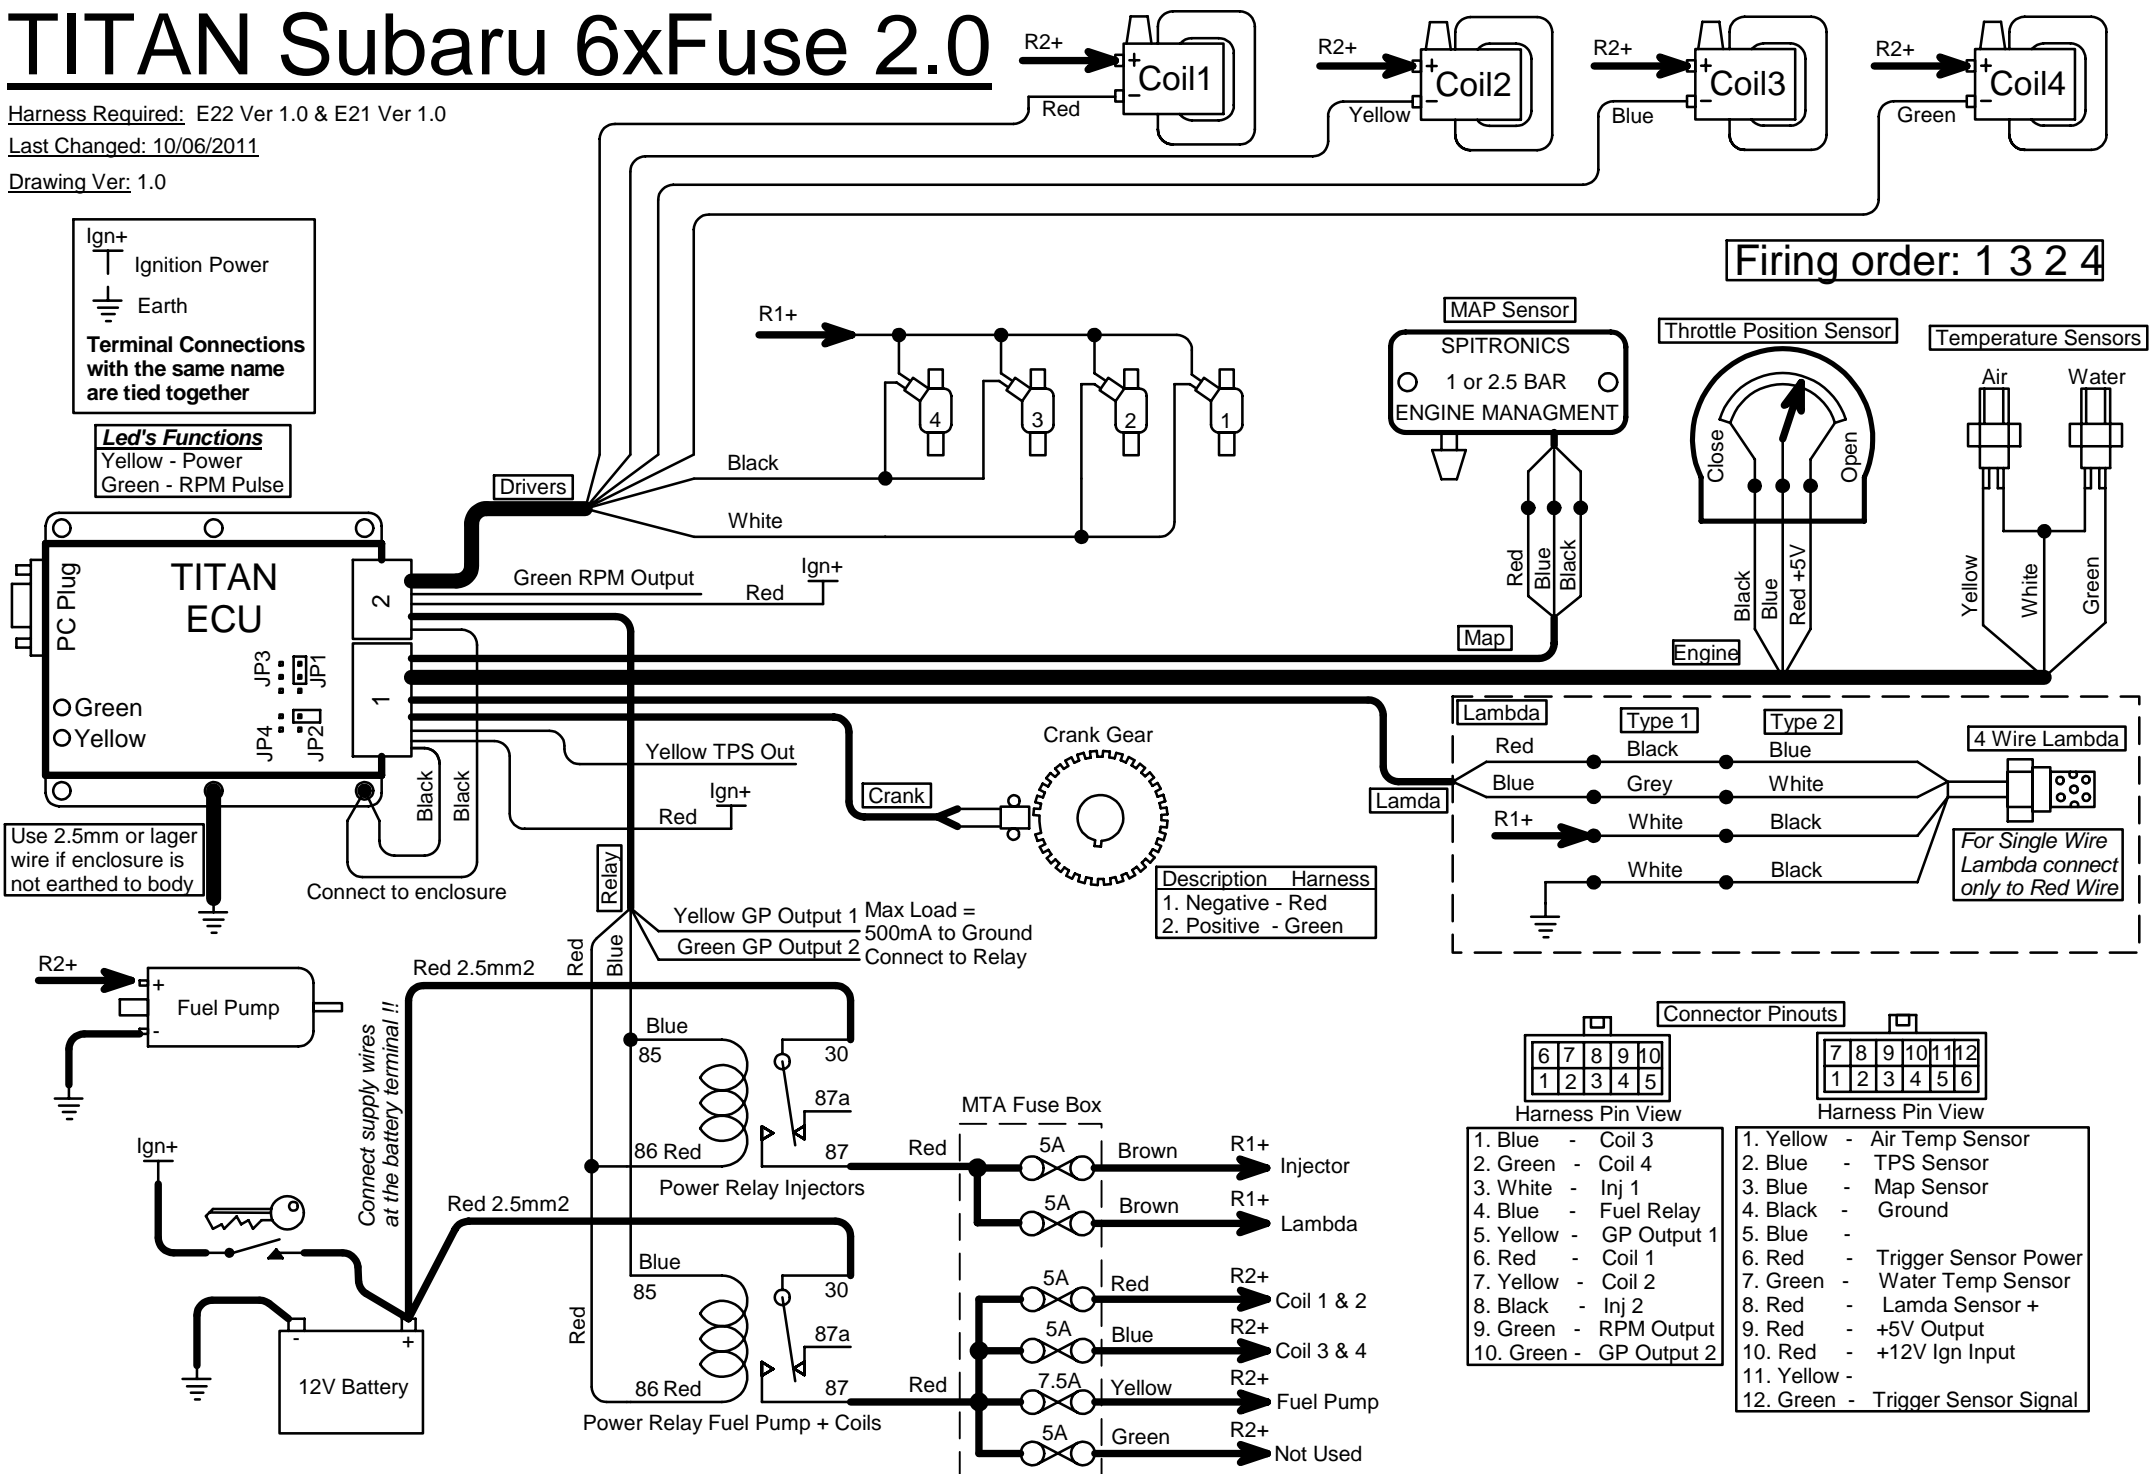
TITAN Subaru 6xFuse 2.0

Harness Required: E22 Ver 1.0 & E21 Ver 1.0
Last Changed: 10/06/2011
Drawing Ver: 1.0

R2+ Coil1 Red
R2+ Coil2 Yellow
R2+ Coil3 Blue
R2+ Coil4 Green

Ign+ Ignition Power
Earth
Terminal Connections with the same name are tied together

Led's Functions
Yellow - Power
Green - RPM Pulse

Firing order: 1 3 2 4

R1+
4 3 2 1
Black
White
Drivers

MAP Sensor
SPITRONICS
1 or 2.5 BAR
ENGINE MANAGMENT
Red Blue Black
Map

Throttle Position Sensor
Close Open
Black Blue Red +5V
Engine

Temperature Sensors
Air Water
Yellow White Green

PC Plug
TITAN ECU
2
1
JP3 JP1
JP4 JP2
Green
Yellow
Green RPM Output
Ign+
Red
Yellow TPS Out
Ign+
Red
Black Black
Use 2.5mm or lager wire if enclosure is not earthed to body
Connect to enclosure

Crank Gear
Crank

Description Harness
1. Negative - Red
2. Positive - Green

Lambda
Type 1 Type 2
Red Black Blue
Blue Grey White
R1+ White Black
White Black
Lamda
4 Wire Lambda
For Single Wire Lambda connect only to Red Wire

Relay
Yellow GP Output 1
Green GP Output 2
Max Load = 500mA to Ground Connect to Relay
Red Blue

R2+
Fuel Pump
Red 2.5mm2
Connect supply wires at the battery terminal !!
Blue
85 30
87a
86 Red 87
Power Relay Injectors
Ign+
Red 2.5mm2
Blue
85 30
87a
Red
86 Red 87
Power Relay Fuel Pump + Coils
12V Battery

MTA Fuse Box
Red 5A Brown R1+ Injector
5A Brown R1+ Lambda
5A Red R2+ Coil 1 & 2
5A Blue R2+ Coil 3 & 4
Red 7.5A Yellow R2+ Fuel Pump
5A Green R2+ Not Used

Connector Pinouts
| 6 | 7 | 8 | 9 | 10 |
|---|---|---|---|---|
| 1 | 2 | 3 | 4 | 5 |

Harness Pin View

| 7 | 8 | 9 | 10 | 11 | 12 |
|---|---|---|---|---|---|
| 1 | 2 | 3 | 4 | 5 | 6 |

Harness Pin View

1. Blue - Coil 3
2. Green - Coil 4
3. White - Inj 1
4. Blue - Fuel Relay
5. Yellow - GP Output 1
6. Red - Coil 1
7. Yellow - Coil 2
8. Black - Inj 2
9. Green - RPM Output
10. Green - GP Output 2

1. Yellow - Air Temp Sensor
2. Blue - TPS Sensor
3. Blue - Map Sensor
4. Black - Ground
5. Blue -
6. Red - Trigger Sensor Power
7. Green - Water Temp Sensor
8. Red - Lamda Sensor +
9. Red - +5V Output
10. Red - +12V Ign Input
11. Yellow -
12. Green - Trigger Sensor Signal